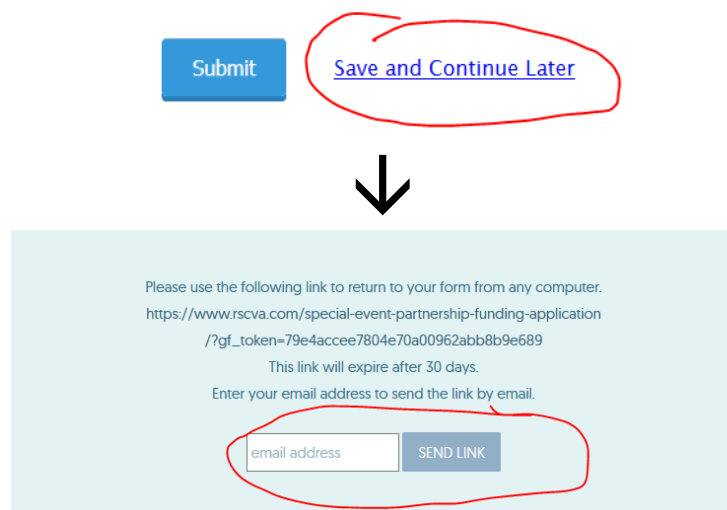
Submit Save and Continue Later

Please use the following link to return to your form from any computer.
https://www.rscva.com/special-event-partnership-funding-application/?gf_token=79e4accee7804e70a00962abb8b9e689
This link will expire after 30 days.
Enter your email address to send the link by email.

email address SEND LINK